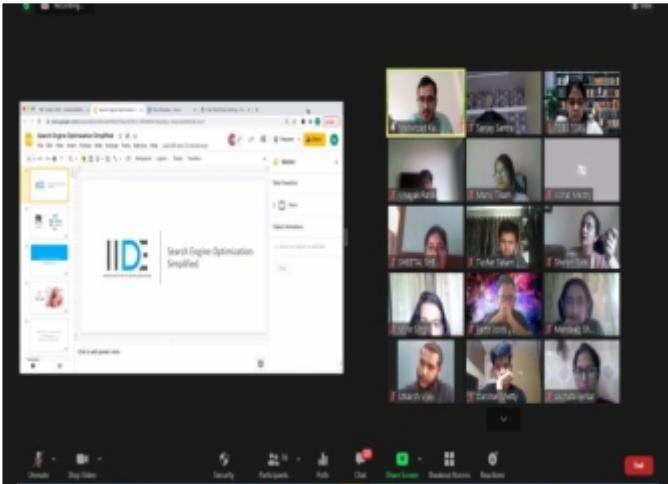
Recording...

View

Search Engine Optimization Simplified

IIDE

Search Engine Optimization Simplified

Click to add speaker notes

Motion

Slide Transition

Object Animations

Sanjay Sethia

Mansi Thakur

SHEETAL SHE

Tushar Sabani

Mandeep Sin

Utkarsh Vijay

Darshan Shetty

Unmute

Stop Video

Security

Participants

Polls

Chat

Share Screen

Breakout Rooms

Reactions

End